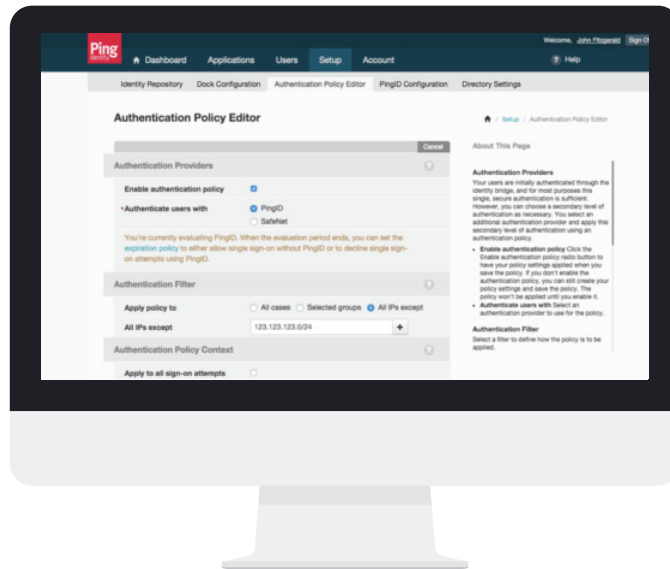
Ping Identity

Welcome, John Fitzgerald Sign O

Dashboard Applications Users Setup Account

Help

Identity Repository Dock Configuration Authentication Policy Editor PingID Configuration Directory Settings

Authentication Policy Editor

Setup / Authentication Policy Editor

Cancel

Authentication Providers

Enable authentication policy

*Authenticate users with PingID SafeNet

You're currently evaluating PingID. When the evaluation period ends, you can set the expiration policy to either allow single sign-on without PingID or to decline single sign-on attempts using PingID.

Authentication Filter

Apply policy to All cases Selected groups All IPs except

All IPs except 123.123.123.0/24 +

Authentication Policy Context

Apply to all sign-on attempts

About This Page

Authentication Providers

Your users are initially authenticated through the identity bridge, and for most purposes this single, secure authentication is sufficient. However, you can choose a secondary level of authentication as necessary. You select an additional authentication provider and apply this secondary level of authentication using an authentication policy.

• Enable authentication policy Click the Enable authentication policy radio button to have your policy settings applied when you save the policy. If you don't enable the authentication policy, you can still create your policy settings and save the policy. The policy won't be applied until you enable it.

• Authenticate users with Select an authentication provider to use for the policy.

Authentication Filter

Select a filter to define how the policy is to be applied.